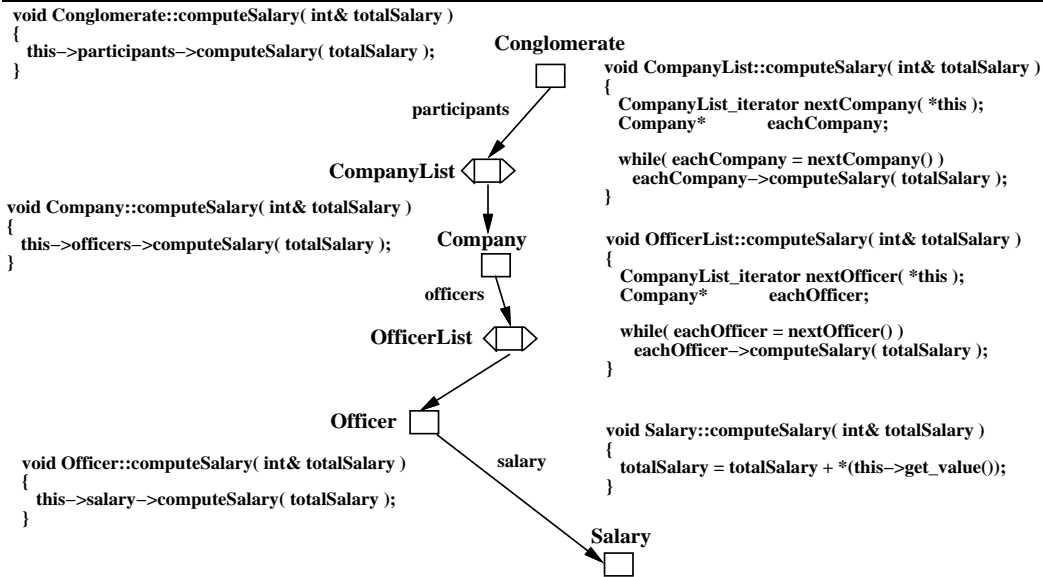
void Conglomerate::computeSalary( int& totalSalary )
{
this–>participants–>computeSalary( totalSalary );
}

Conglomerate

void CompanyList::computeSalary( int& totalSalary )
{
CompanyList_iterator nextCompany( *this );
Company* eachCompany;

while( eachCompany = nextCompany() )
eachCompany–>computeSalary( totalSalary );
}

participants

CompanyList

void Company::computeSalary( int& totalSalary )
{
this–>officers–>computeSalary( totalSalary );
}

Company

void OfficerList::computeSalary( int& totalSalary )
{
CompanyList_iterator nextOfficer( *this );
Company* eachOfficer;

while( eachOfficer = nextOfficer() )
eachOfficer–>computeSalary( totalSalary );
}

officers

OfficerList

Officer

void Salary::computeSalary( int& totalSalary )
{
totalSalary = totalSalary + *(this–>get_value());
}

void Officer::computeSalary( int& totalSalary )
{
this–>salary–>computeSalary( totalSalary );
}

salary

Salary